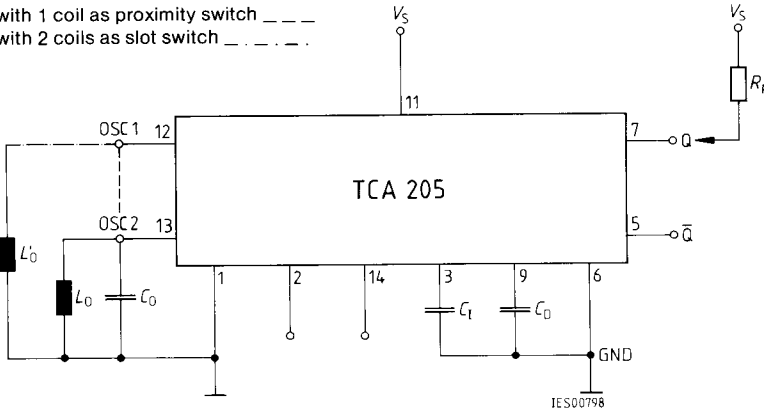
with 1 coil as proximity switch _ _ _
with 2 coils as slot switch _ . _ . _ .

$V_S$

$V_S$

$R_I$

11

OSC 1

12

7

Q

TCA 205

OSC 2

13

5

$\bar{Q}$

$L_0'$

$L_0$

$C_0$

1

2

14

3

9

6

$C_I$

$C_0$

GND

IES00798